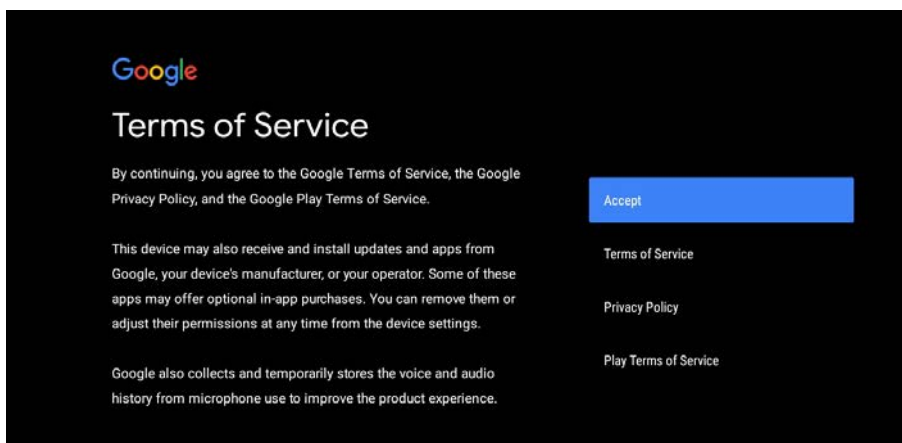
Google

Terms of Service

By continuing, you agree to the Google Terms of Service, the Google Privacy Policy, and the Google Play Terms of Service.

This device may also receive and install updates and apps from Google, your device's manufacturer, or your operator. Some of these apps may offer optional in-app purchases. You can remove them or adjust their permissions at any time from the device settings.

Google also collects and temporarily stores the voice and audio history from microphone use to improve the product experience.

Accept

Terms of Service

Privacy Policy

Play Terms of Service